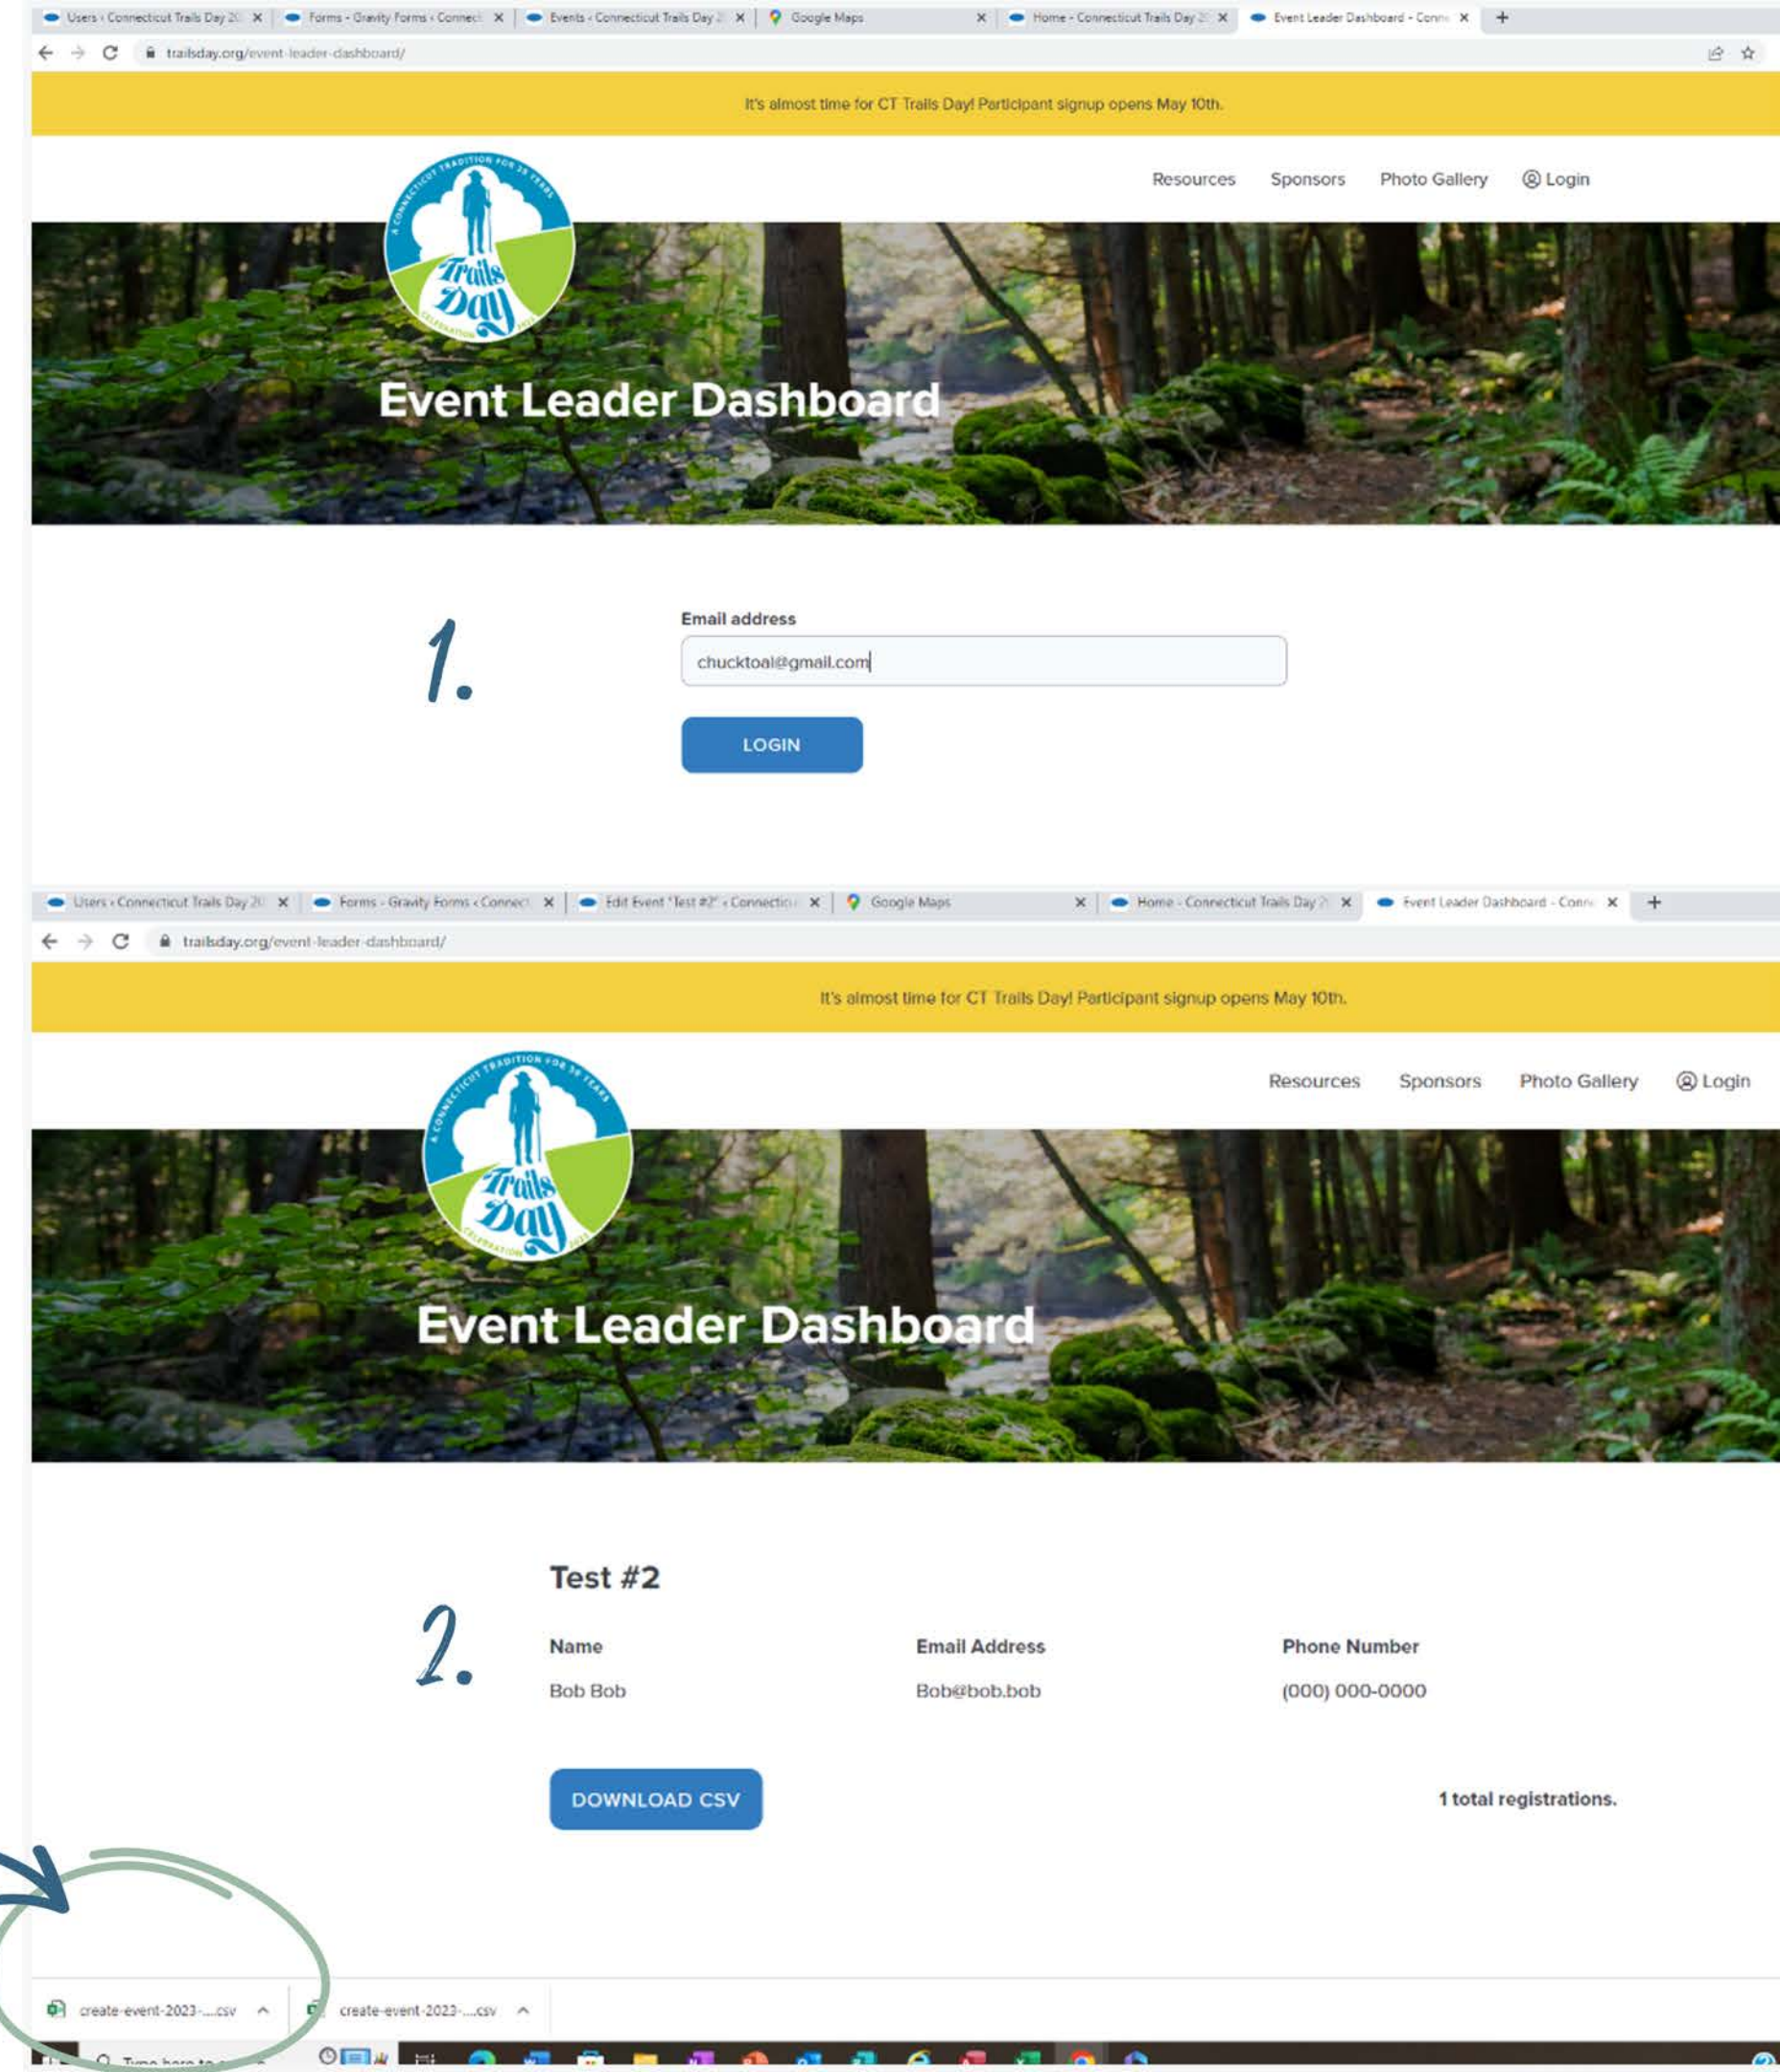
Users · Connecticut Trails Day 20 × Forms · Gravity Forms · Connect × Events · Connecticut Trails Day 2 × Google Maps × Home · Connecticut Trails Day 20 × Event Leader Dashboard · Conn ×

trailsday.org/event-leader-dashboard/

It's almost time for CT Trails Day! Participant signup opens May 10th.

Resources Sponsors Photo Gallery Login

Trails Day

Event Leader Dashboard

1.

Email address

chucktoal@gmail.com

LOGIN

Users · Connecticut Trails Day 20 × Forms · Gravity Forms · Connect × Edit Event "Test #2" · Connectic × Google Maps × Home · Connecticut Trails Day 2 × Event Leader Dashboard · Conn ×

trailsday.org/event-leader-dashboard/

It's almost time for CT Trails Day! Participant signup opens May 10th.

Resources Sponsors Photo Gallery Login

Trails Day

Event Leader Dashboard

Test #2

2.

| Name | Email Address | Phone Number |
|---|---|---|
| Bob Bob | Bob@bob.bob | (000) 000-0000 |

DOWNLOAD CSV

1 total registrations.

create-event-2023-....csv create-event-2023-....csv

Type here to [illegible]